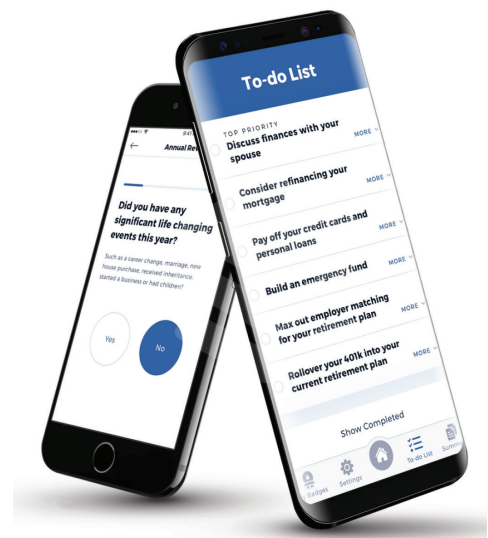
9:41

Annual Re

Did you have any significant life changing events this year?

Such as a career change, marriage, new house purchase, received inheritance, started a business or had children?

Yes

No

To-do List

TOP PRIORITY

Discuss finances with your spouse

MORE

Consider refinancing your mortgage

MORE

Pay off your credit cards and personal loans

MORE

Build an emergency fund

MORE

Max out employer matching for your retirement plan

MORE

Rollover your 401k into your current retirement plan

MORE

Show Completed

Badges

Settings

To-do List

Summ